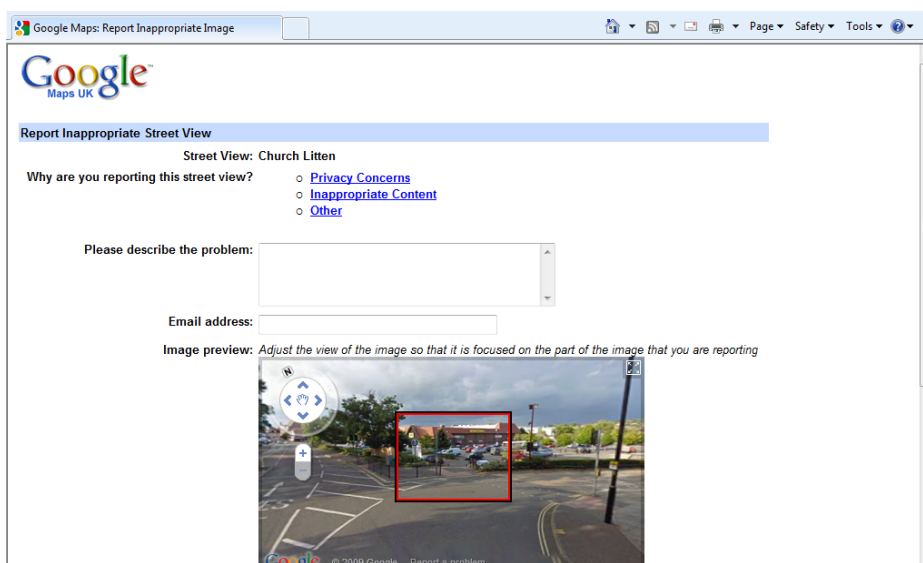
Google Maps: Report Inappropriate Image

Page ▾ Safety ▾ Tools ▾

Google
Maps UK

Report Inappropriate Street View

Street View: Church Litten

Why are you reporting this street view?
○ Privacy Concerns
○ Inappropriate Content
○ Other

Please describe the problem:

Email address:

Image preview: Adjust the view of the image so that it is focused on the part of the image that you are reporting

N

+

−

Google © 2009 Google - Report a problem